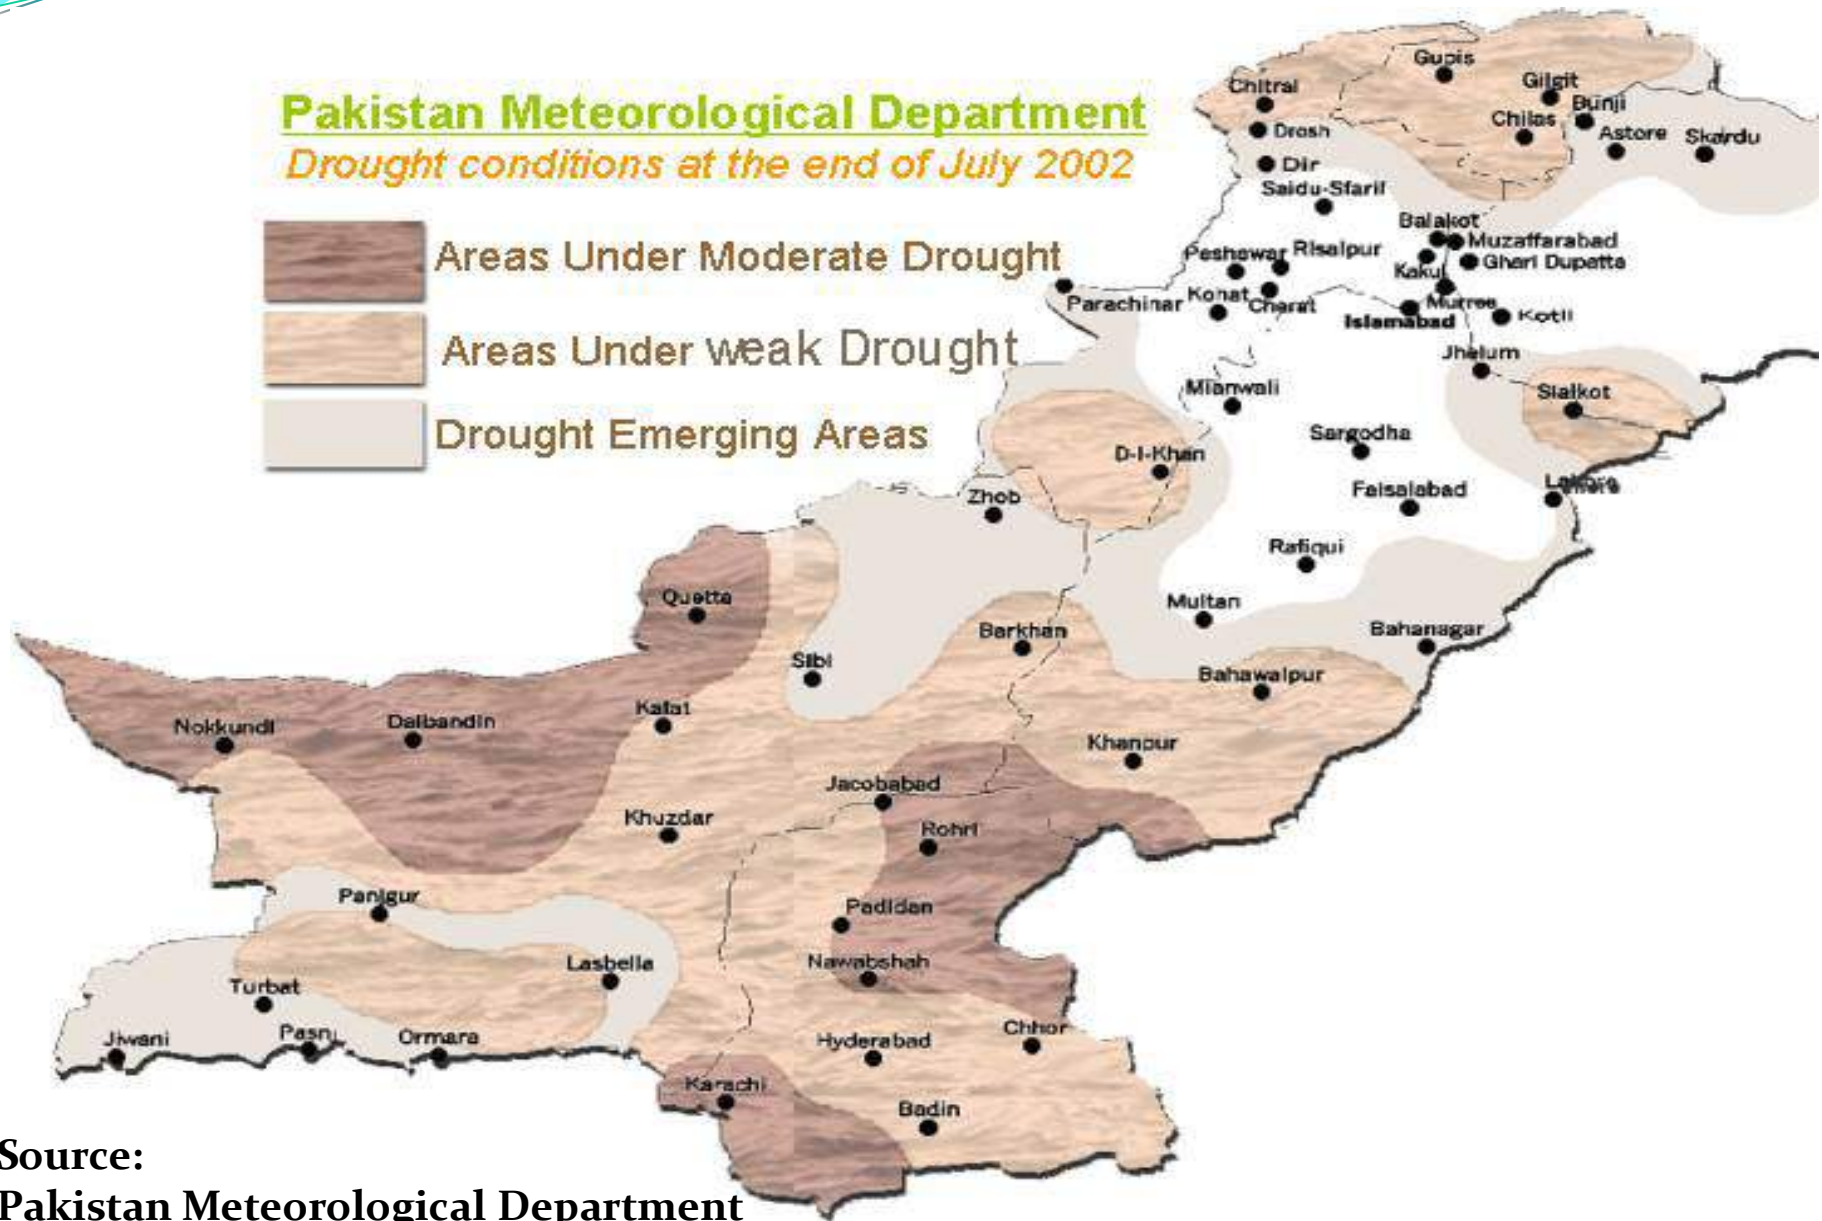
Pakistan Meteorological Department
Drought conditions at the end of July 2002

Areas Under Moderate Drought
Areas Under weak Drought
Drought Emerging Areas

Gupis
Chitral
Gilgit
Bunji
Chilas
Astore
Skardu
Drosh
Dir
Saidu-Sfarif
Balakot
Muzaffarabad
Peshawar
Risalpur
Ghari Dupatta
Kakul
Parachinar
Kohat
Cherat
Murree
Islamabad
Kotli
Jhelum
Mianwali
Sialkot
Sargodha
D-I-Khan
Faisalabad
Lahore
Zhob
Rafiqui
Quetta
Multan
Barkhan
Bahanagar
Sibi
Bahawalpur
Kalat
Nokkundi
Dalbandin
Khanpur
Jacobabad
Khuzdar
Rohri
Panjgur
Padidan
Lasbella
Nawabshah
Turbat
Jiwani
Pasni
Ormara
Chhor
Hyderabad
Karachi
Badin

Source:
Pakistan Meteorological Department